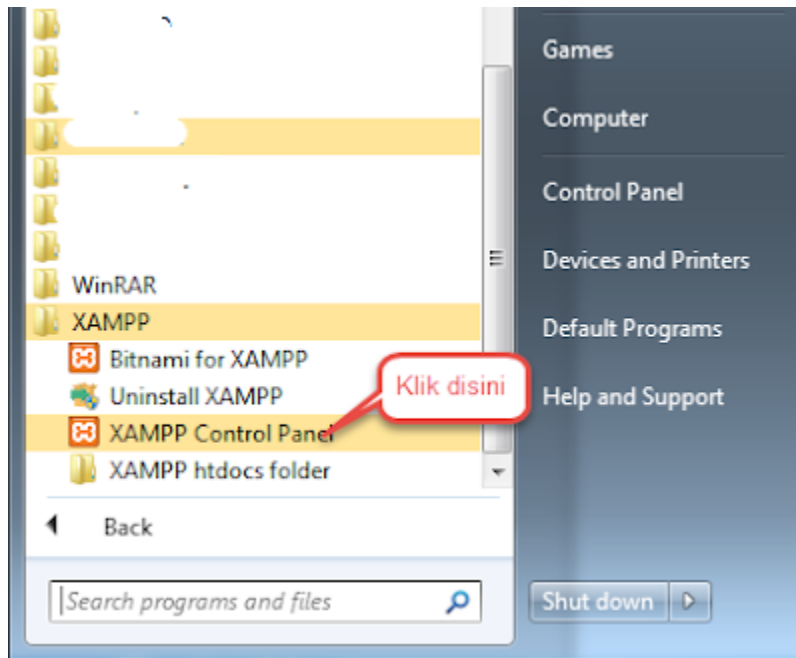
WinRAR
XAMPP
Bitnami for XAMPP
Uninstall XAMPP
XAMPP Control Panel
XAMPP htdocs folder
Back
Search programs and files

Klik disini

Games
Computer
Control Panel
Devices and Printers
Default Programs
Help and Support
Shut down